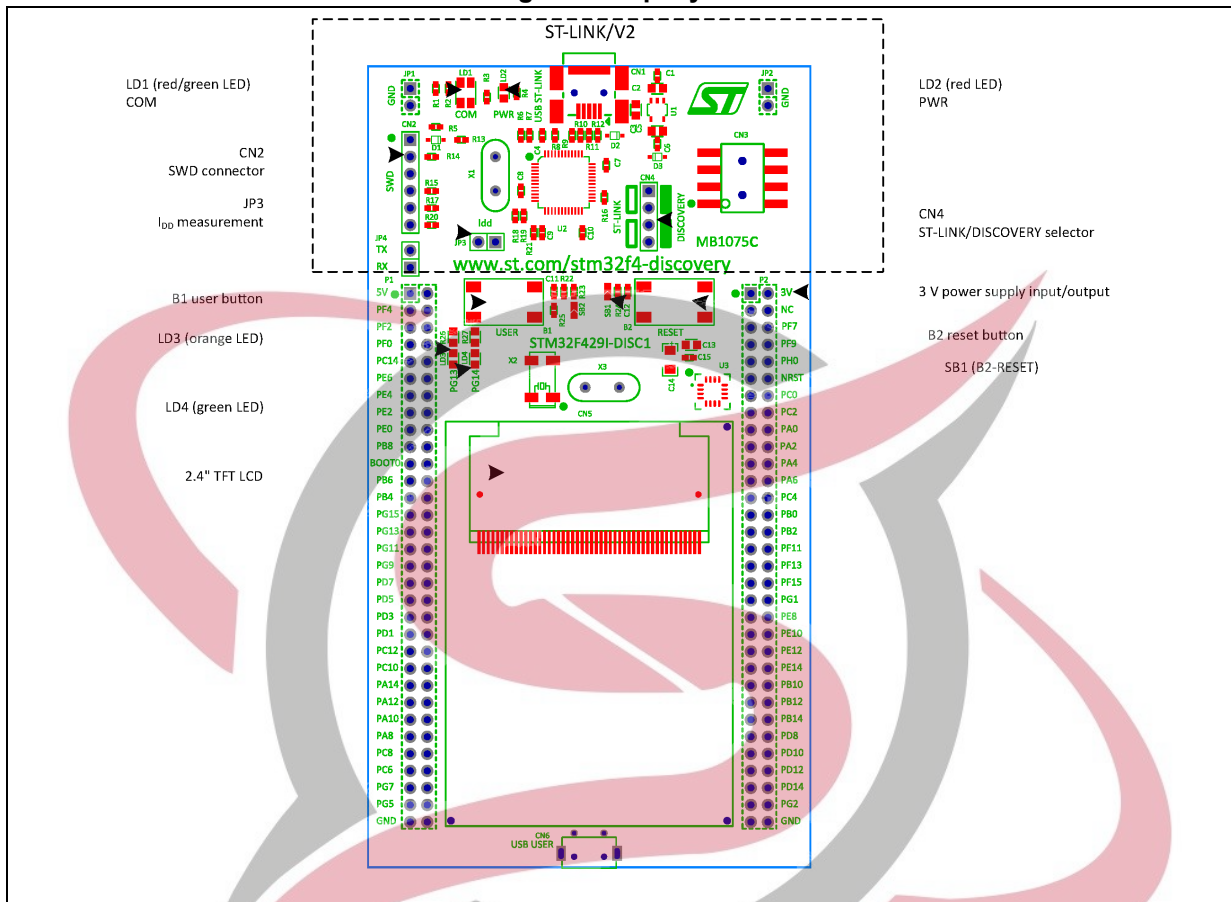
ST-LINK/V2

LD1 (red/green LED)
COM

CN2
SWD connector

JP3
$I_{DD}$ measurement

B1 user button

LD3 (orange LED)

LD4 (green LED)

2.4" TFT LCD

LD2 (red LED)
PWR

CN4
ST-LINK/DISCOVERY selector

3 V power supply input/output

B2 reset button

SB1 (B2-RESET)

JP1 GND LD1 COM PWR LD2 USB ST-LINK CN1 C1 C2 U1 JP2 GND CN2 SWD D1 R5 R13 R14 X1 R15 R17 R20 JP3 Idd CN3 CN4 ST-LINK DISCOVERY MB1075C JP4 TX RX

www.st.com/stm32f4-discovery

P1 5V PF4 PF2 PF0 PC14 PE6 PE4 PE2 PE0 PB8 BOOT0 PB6 PB4 PG15 PG13 PG11 PG9 PD7 PD5 PD3 PD1 PC12 PC10 PA14 PA12 PA10 PA8 PC8 PC6 PG7 PG5 GND

USER B1 RESET B2 STM32F429I-DISC1 PG13 PG14 X2 X3 CN5 U3 C13 C15 C14

P2 3V NC PF7 PF9 PH0 NRST PC0 PC2 PA0 PA2 PA4 PA6 PC4 PB0 PB2 PF11 PF13 PF15 PG1 PE8 PE10 PE12 PE14 PB10 PB12 PB14 PD8 PD10 PD12 PD14 PG2 GND

CN6 USB USER